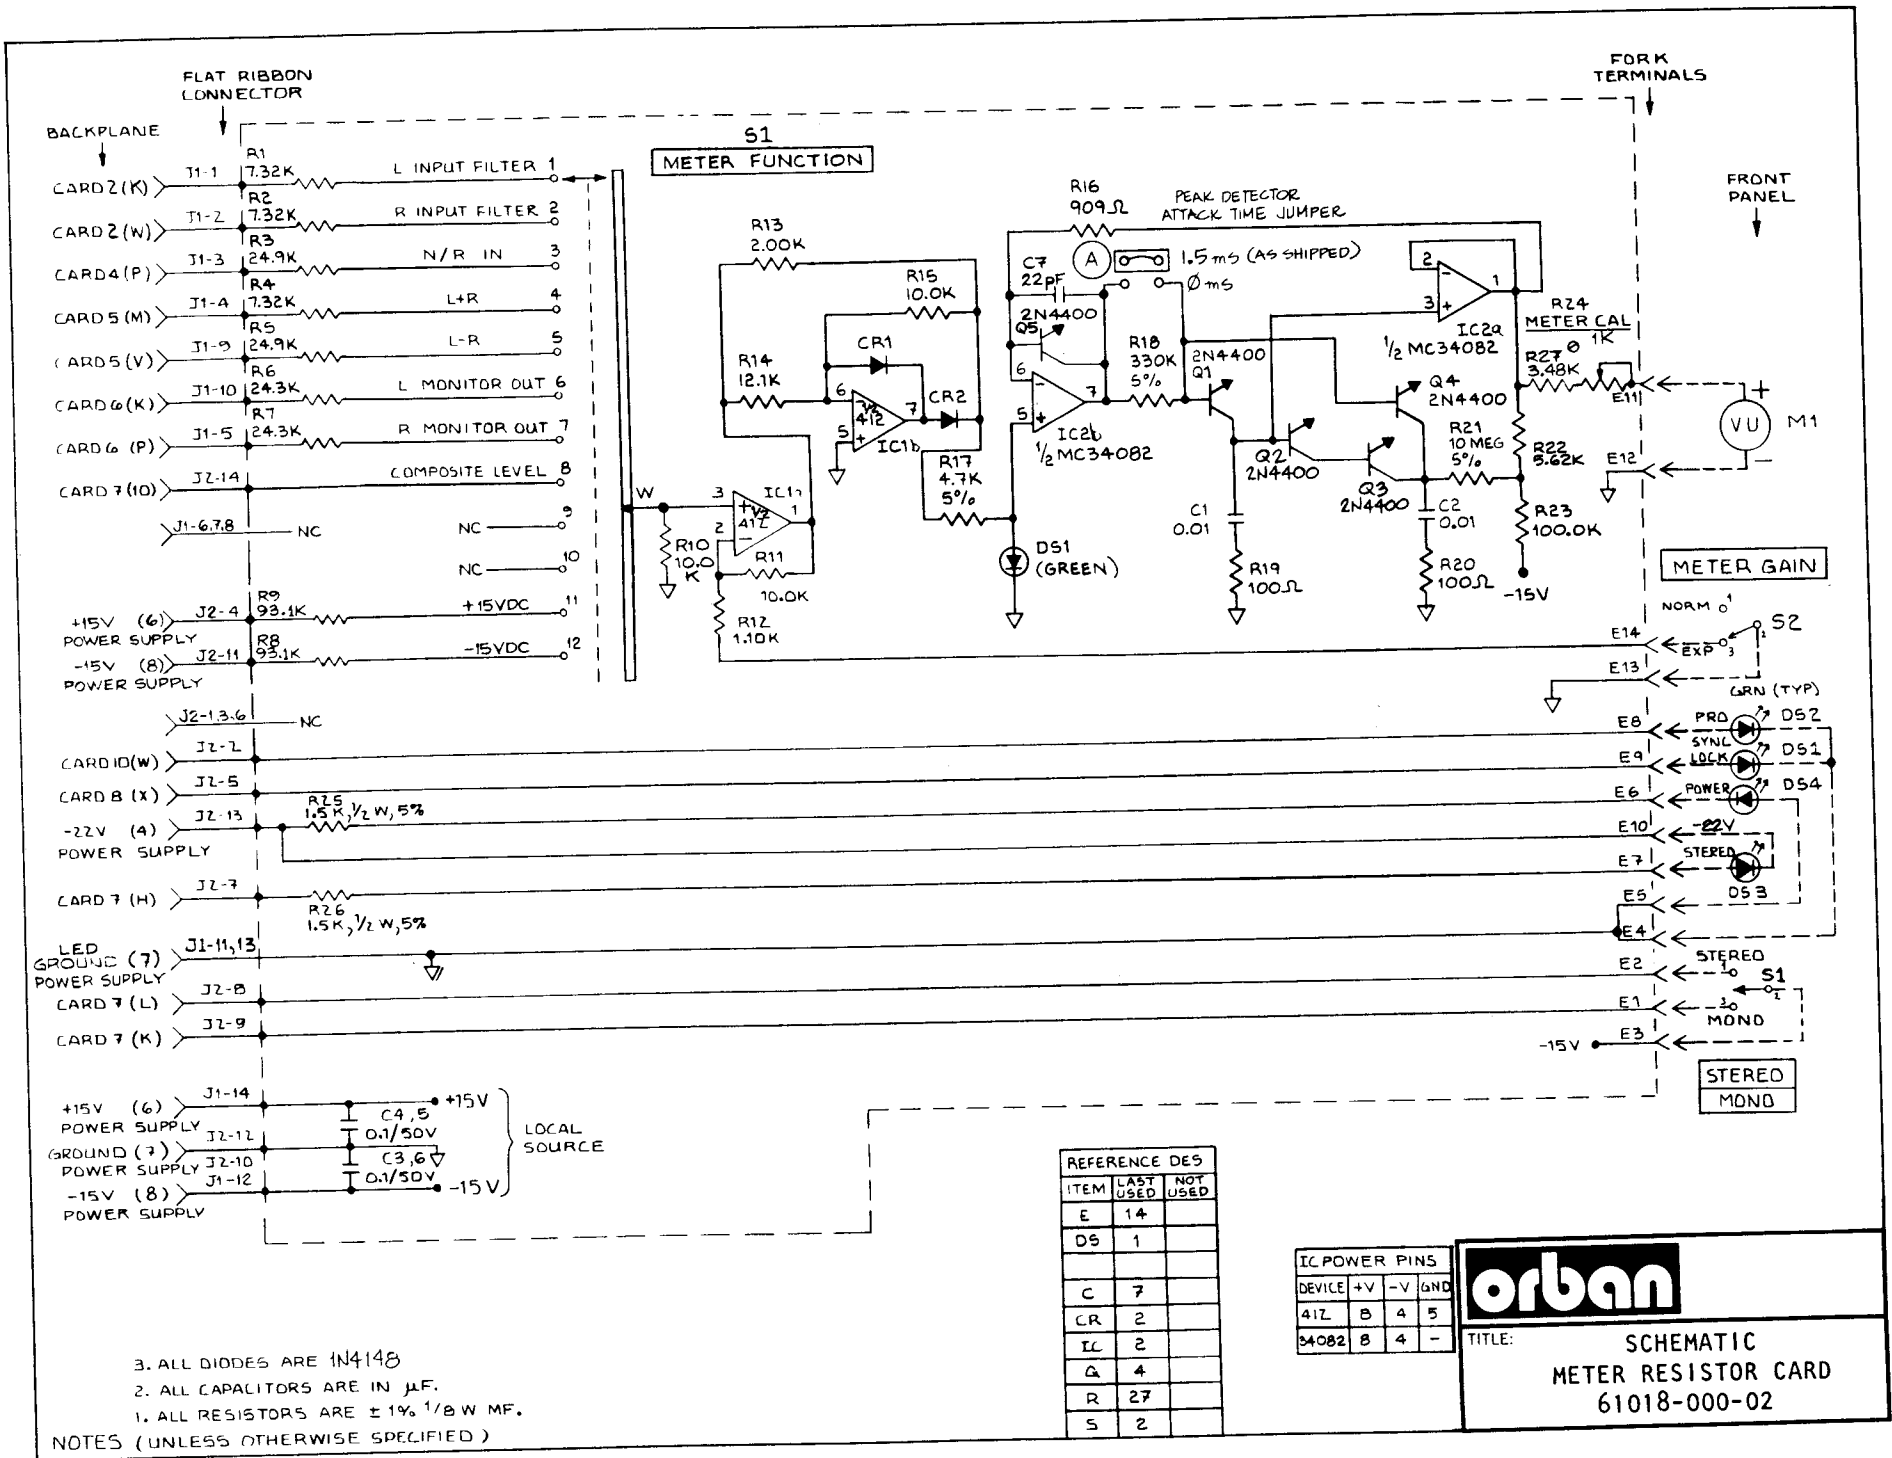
FLAT RIBBON CONNECTOR

BACKPLANE

FORK TERMINALS

FRONT PANEL

S1
METER FUNCTION

CARD 2 (K) J1-1 R1 7.32K L INPUT FILTER 1
CARD 2 (W) J1-2 R2 7.32K R INPUT FILTER 2
CARD 4 (P) J1-3 R3 24.9K N/R IN 3
CARD 5 (M) J1-4 R4 7.32K L+R 4
CARD 5 (V) J1-9 R5 24.9K L-R 5
CARD 6 (K) J1-10 R6 24.3K L MONITOR OUT 6
CARD 6 (P) J1-5 R7 24.3K R MONITOR OUT 7
CARD 7 (10) J2-14 COMPOSITE LEVEL 8
J1-6,7,8 NC
NC 9
NC 10
+15V (6) POWER SUPPLY J2-4 R9 93.1K +15VDC 11
-15V (8) POWER SUPPLY J2-11 R8 93.1K -15VDC 12

W

R13 2.00K
R15 10.0K
CR1
R14 12.1K
6 ½ 412 7 CR2
5 IC1b
3 + ½ 412 IC1a 1
2
R10 10.0 K
R11 10.0K
R12 1.10K
R17 4.7K 5%

R16 909Ω
PEAK DETECTOR ATTACK TIME JUMPER
A 1.5ms (AS SHIPPED)
Ø ms
C7 22pF
Q5 2N4400
6
5 + IC2b 7
½ MC34082
DS1 (GREEN)
R18 330K 5%
2N4400 Q1
Q2 2N4400
Q3 2N4400
Q4 2N4400
C1 0.01
R19 100Ω
C2 0.01
R20 100Ω
R21 10 MEG 5%
2 3 + IC2a 1
½ MC34082
R24 METER CAL 1K
R27 3.48K
R22 5.62K
R23 100.0K
-15V
E11
E12
VU M1 + -

METER GAIN
NORM 1
E14 EXP 3 2 S2
E13
GRN (TYP)

J2-1,3,6 NC
CARD 10 (W) J2-2 E8 PRO DS2
CARD 8 (X) J2-5 E9 SYNC LOCK DS1
-22V (4) POWER SUPPLY J2-13 R25 1.5K, ½W, 5% E6 POWER DS4
E10 -22V
E7 STEREO
CARD 7 (H) J2-7 R26 1.5K, ½W, 5% DS3
E5
LED GROUND (7) POWER SUPPLY J1-11,13 E4
E2 STEREO
CARD 7 (L) J2-8 E1 S1
CARD 7 (K) J2-9 MONO
-15V E3

STEREO
MONO

+15V (6) POWER SUPPLY J1-14 +15V
GROUND (7) POWER SUPPLY J2-12 J2-10 C4,5 0.1/50V
C3,6 0.1/50V
-15V (8) POWER SUPPLY J1-12 -15V
LOCAL SOURCE

| REFERENCE DES | | |
|---|---|---|
| ITEM | LAST USED | NOT USED |
| E | 14 | |
| DS | 1 | |
| | | |
| C | 7 | |
| CR | 2 | |
| IC | 2 | |
| Q | 4 | |
| R | 27 | |
| S | 2 | |

| IC POWER PINS | | | |
|---|---|---|---|
| DEVICE | +V | -V | GND |
| 412 | 8 | 4 | 5 |
| 34082 | 8 | 4 | - |

orban
TITLE: SCHEMATIC METER RESISTOR CARD 61018-000-02

3. ALL DIODES ARE 1N4148
2. ALL CAPACITORS ARE IN μF.
1. ALL RESISTORS ARE ± 1% 1/8 W MF.
NOTES (UNLESS OTHERWISE SPECIFIED)